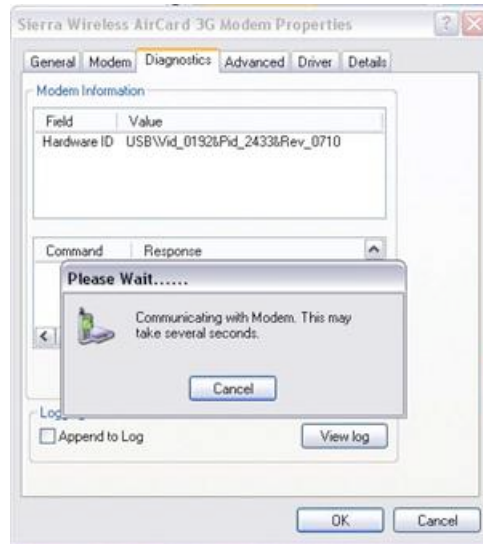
Sierra Wireless AirCard 3G Modem Properties

General | Modem | Diagnostics | Advanced | Driver | Details

Modem Information

| Field | Value |
|---|---|
| Hardware ID | USB\Vid_0192&Pid_2433&Rev_0710 |

| Command | Response |
|---|---|

Please Wait......

Communicating with Modem. This may take several seconds.

Cancel

Log

Append to Log

View log

OK

Cancel